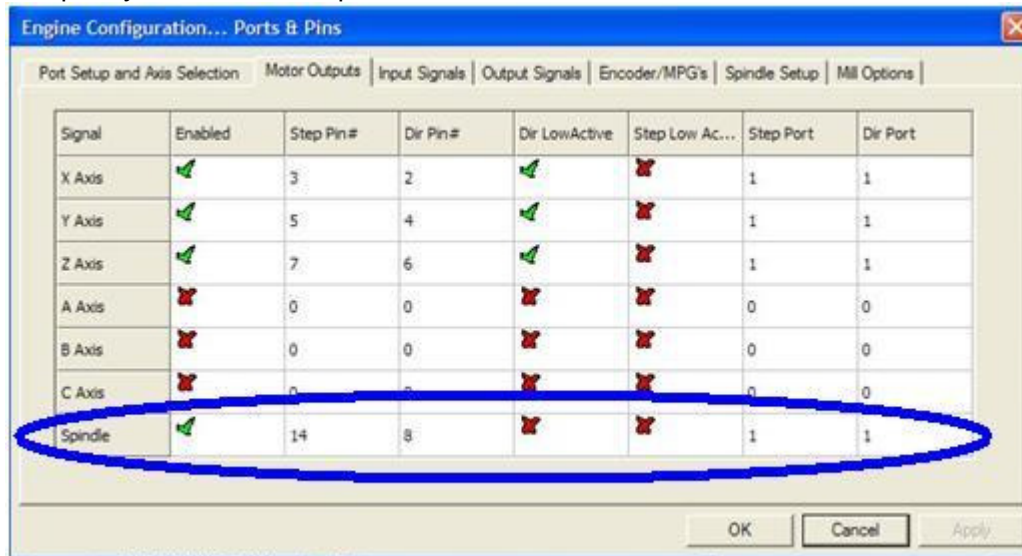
Engine Configuration... Ports & Pins

Port Setup and Axis Selection | Motor Outputs | Input Signals | Output Signals | Encoder/MPG's | Spindle Setup | Mill Options

| Signal | Enabled | Step Pin# | Dir Pin# | Dir LowActive | Step Low Ac... | Step Port | Dir Port |
|---|---|---|---|---|---|---|---|
| X Axis | ✓ | 3 | 2 | ✓ | ✗ | 1 | 1 |
| Y Axis | ✓ | 5 | 4 | ✓ | ✗ | 1 | 1 |
| Z Axis | ✓ | 7 | 6 | ✓ | ✗ | 1 | 1 |
| A Axis | ✗ | 0 | 0 | ✗ | ✗ | 0 | 0 |
| B Axis | ✗ | 0 | 0 | ✗ | ✗ | 0 | 0 |
| C Axis | ✗ | 0 | 0 | ✗ | ✗ | 0 | 0 |
| Spindle | ✓ | 14 | 8 | ✗ | ✗ | 1 | 1 |

OK | Cancel | Apply